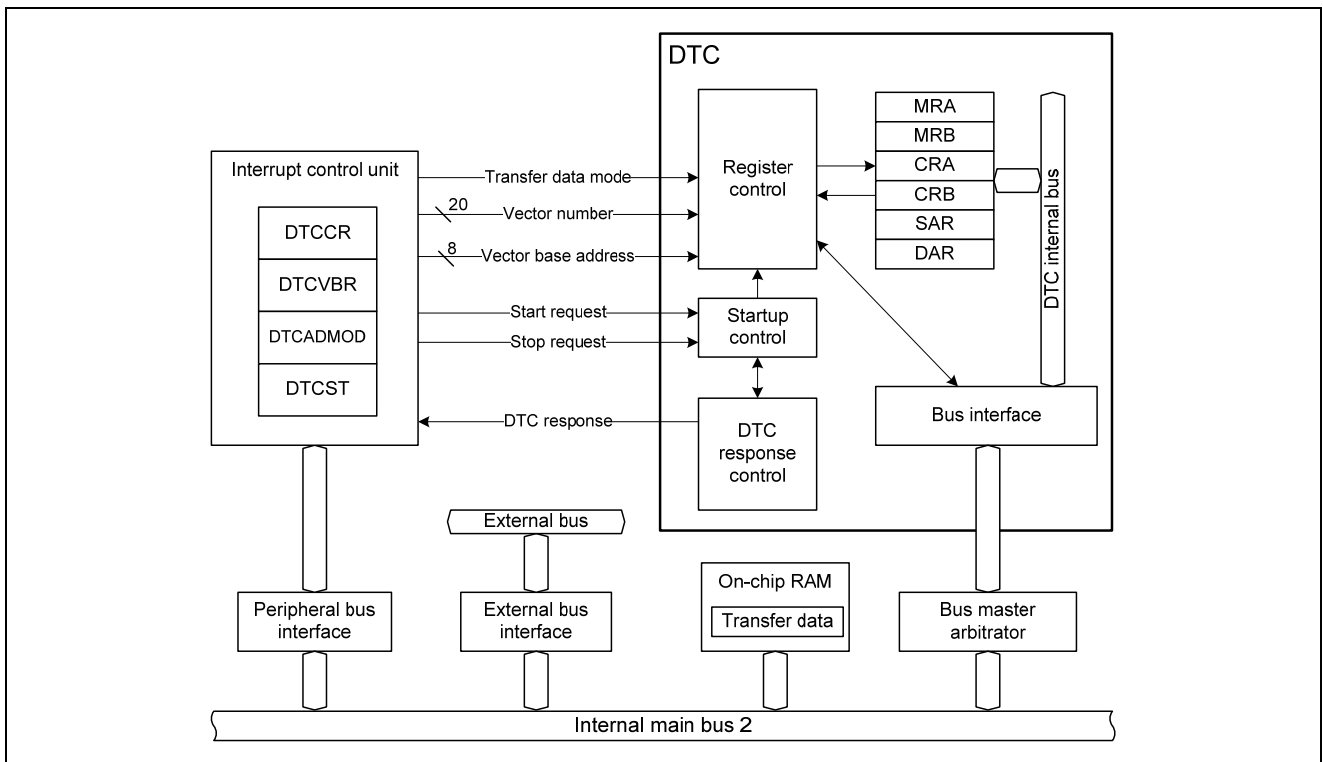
DTC

Interrupt control unit

DTCCR

DTCVBR

DTCADMOD

DTCST

Transfer data mode

20

Vector number

8

Vector base address

Start request

Stop request

DTC response

Register control

Startup control

DTC response control

MRA

MRB

CRA

CRB

SAR

DAR

DTC internal bus

Bus interface

External bus

Peripheral bus interface

External bus interface

On-chip RAM

Transfer data

Bus master arbitrator

Internal main bus 2